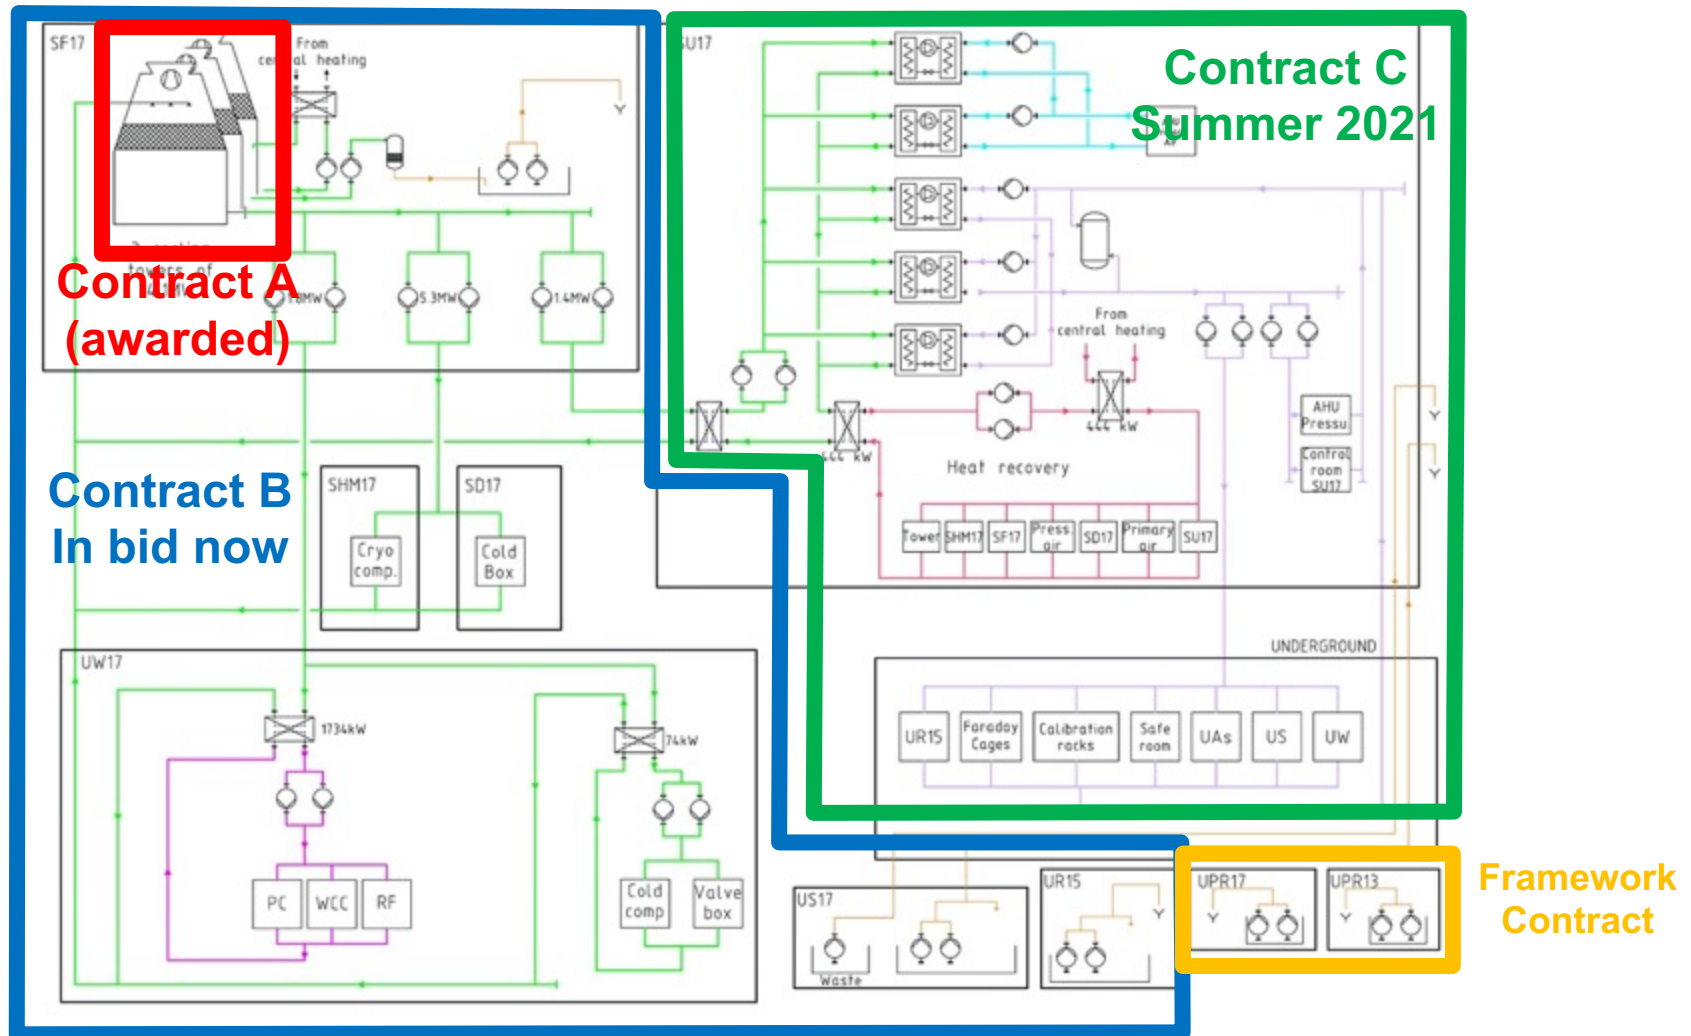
SF17

From central heating

Contract A (awarded)

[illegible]MW

5.3MW

1.4MW

Contract B In bid now

SHM17

Cryo comp.

SD17

Cold Box

UW17

1734kW

PC

WCC

RF

74kW

Cold comp

Valve box

SU17

Contract C Summer 2021

From central heating

444 kW

444 kW

Heat recovery

Tower

SHM17

SF17

Press air

SD17

Primary air

SU17

AHU Pressu

Control room SU17

UNDERGROUND

UR15

Faraday Cages

Calibration racks

Safe room

UAs

US

UW

US17

Waste

UR15

UPR17

UPR13

Framework Contract